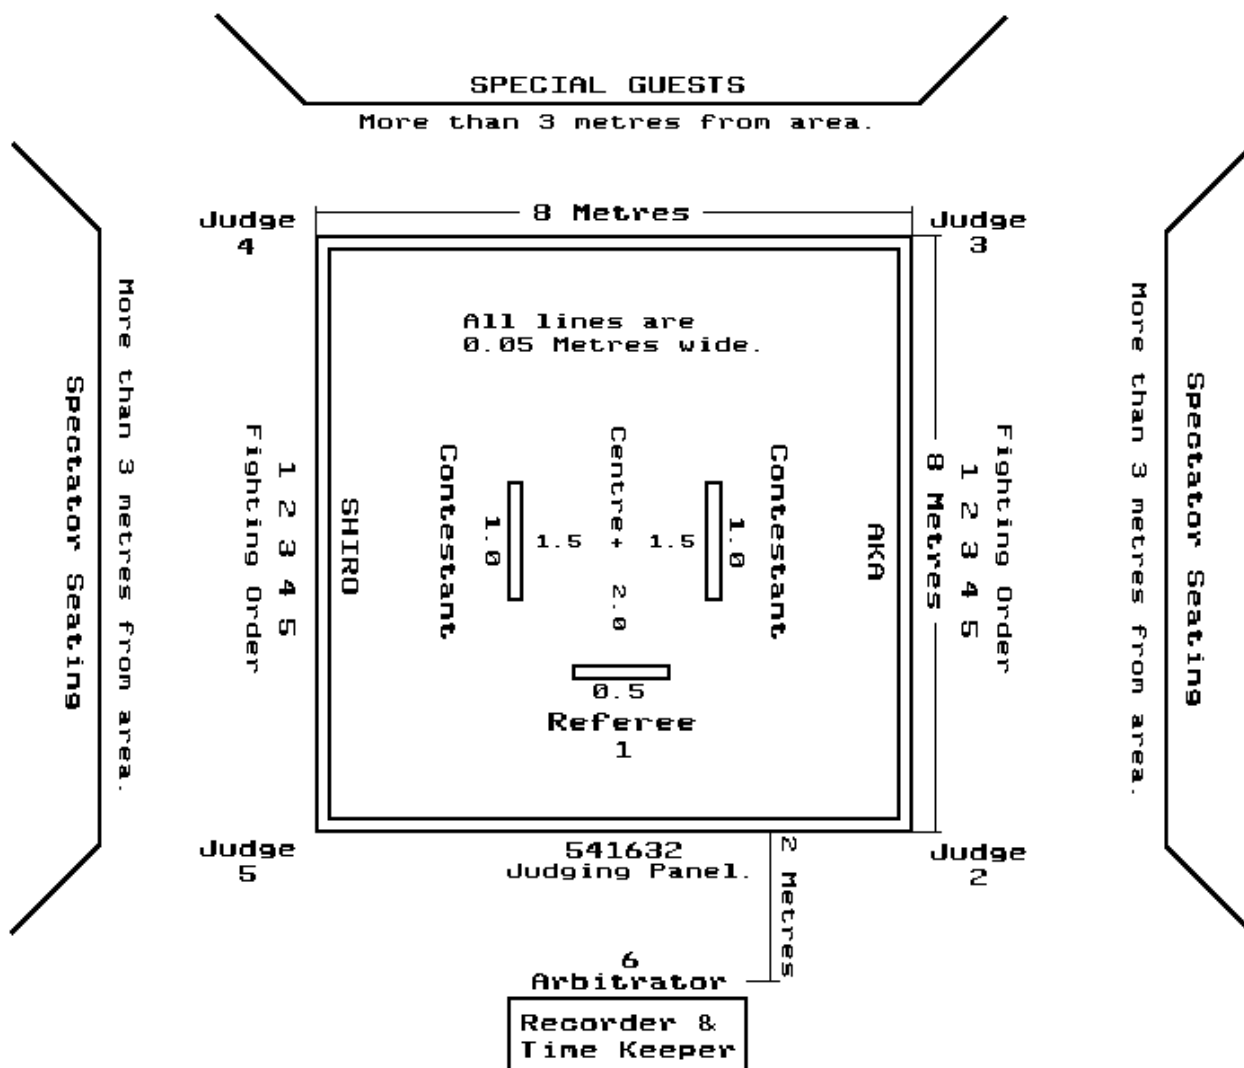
SPECIAL GUESTS
More than 3 metres from area.

Judge
4

8 Metres

Judge
3

Spectator Seating

More than 3 metres from area.

All lines are
0.05 Metres wide.

1 2 3 4 5
Fighting Order

SHIRO

Contestant

1.0

1.5

Centre+

2.0

1.5

1.0

Contestant

AKA

8 Metres

1 2 3 4 5
Fighting Order

More than 3 metres from area.

Spectator Seating

0.5

Referee
1

Judge
5

541632
Judging Panel.

2 Metres

Judge
2

6
Arbitrator

Recorder &
Time Keeper